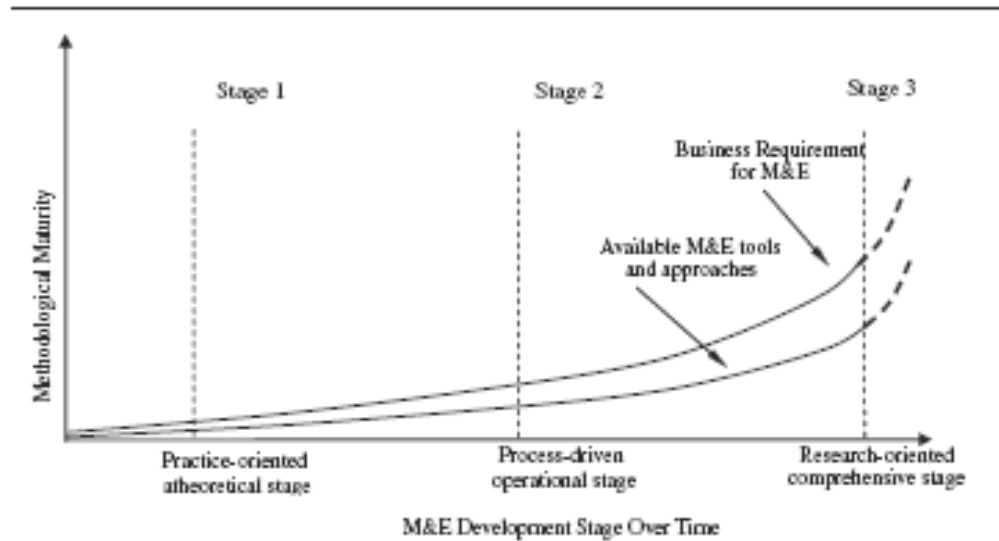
Stage 1

Stage 2

Stage 3

Business Requirement for M&E

Available M&E tools and approaches

Methodological Maturity

Practice-oriented atheoretical stage

Process-driven operational stage

Research-oriented comprehensive stage

M&E Development Stage Over Time